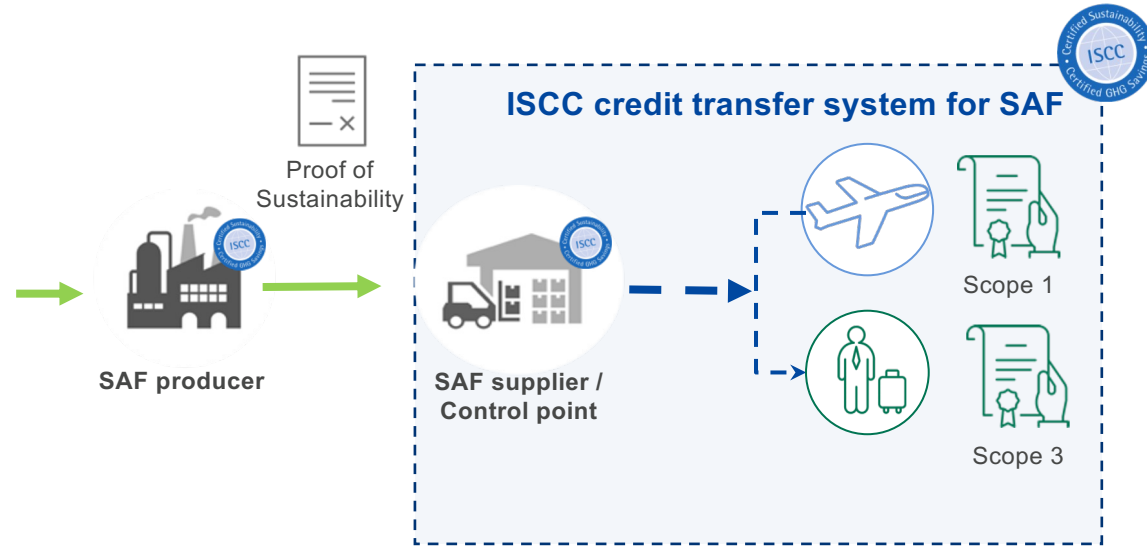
Certified Sustainability
ISCC
Certified GHG Savings

ISCC credit transfer system for SAF

Proof of Sustainability

Certified Sustainability
ISCC
Certified GHG Savings

SAF producer

Certified Sustainability
ISCC
Certified GHG Savings

SAF supplier / Control point

Scope 1

Scope 3